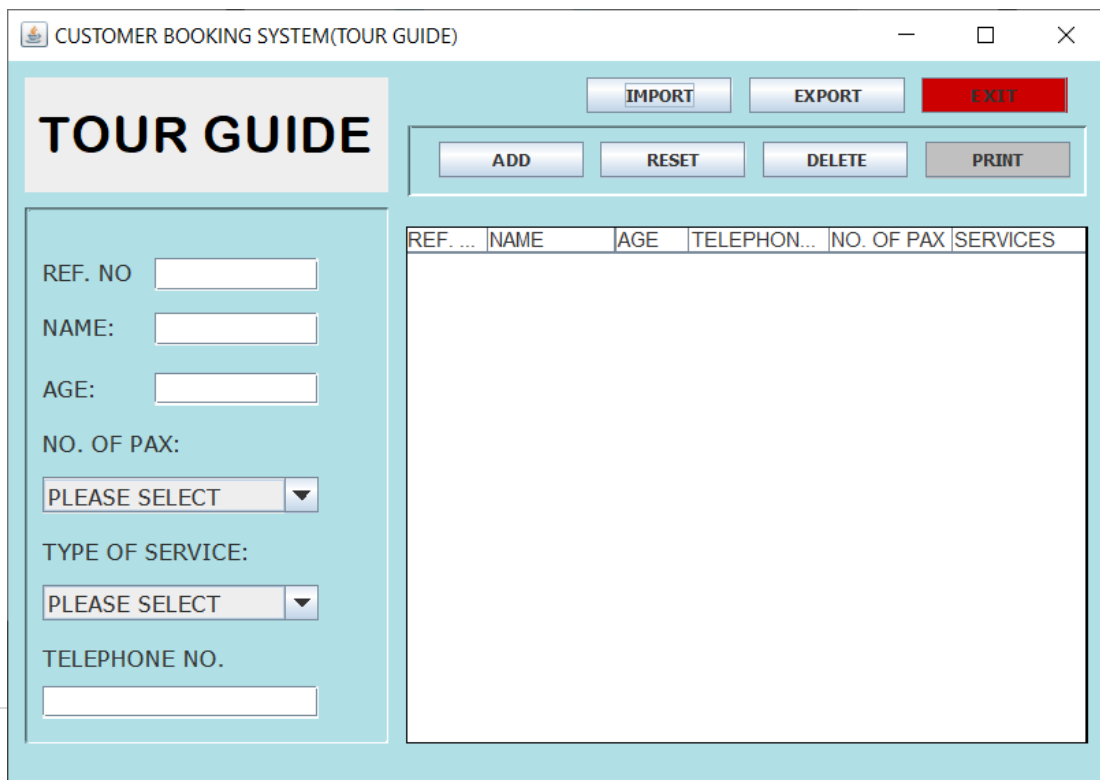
CUSTOMER BOOKING SYSTEM(TOUR GUIDE)

TOUR GUIDE

IMPORT EXPORT EXIT

ADD RESET DELETE PRINT

| REF. ... | NAME | AGE | TELEPHON... | NO. OF PAX | SERVICES |
|---|---|---|---|---|---|

REF. NO

NAME:

AGE:

NO. OF PAX:

PLEASE SELECT

TYPE OF SERVICE:

PLEASE SELECT

TELEPHONE NO.